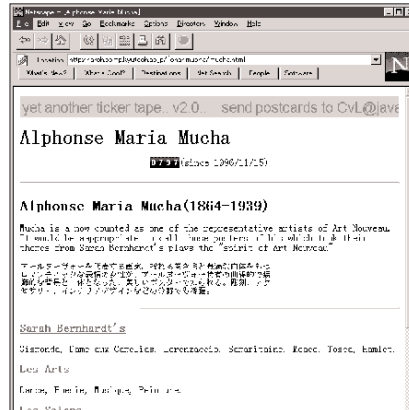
Netscape - [Alphonse Maria Mucha]
File Edit View Go Bookmarks Options Directory Window Help

Location: http://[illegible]/mucha.html

What's New? What's Cool? Destinations Net Search People Software

yet another ticker tape... v2.0... send postcards to CvL@jav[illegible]

Alphonse Maria Mucha

0737 (since 1996/11/15)

Alphonse Maria Mucha(1864-1939)

Mucha is a now counted as one of the representative artists of Art Nouveau. It would be appropriate to call those posters of his which took their themes from Sarah Bernhardt's plays the "spirit of Art Nouveau."

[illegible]

Sarah Bernhardt's

Gismonda, Dame aux Camelias, Lorenzaccio, Samaritaine, Medee, Tosca, Hamlet.

Les Arts

Dance, Poesie, Musique, Peinture

Les Saisons